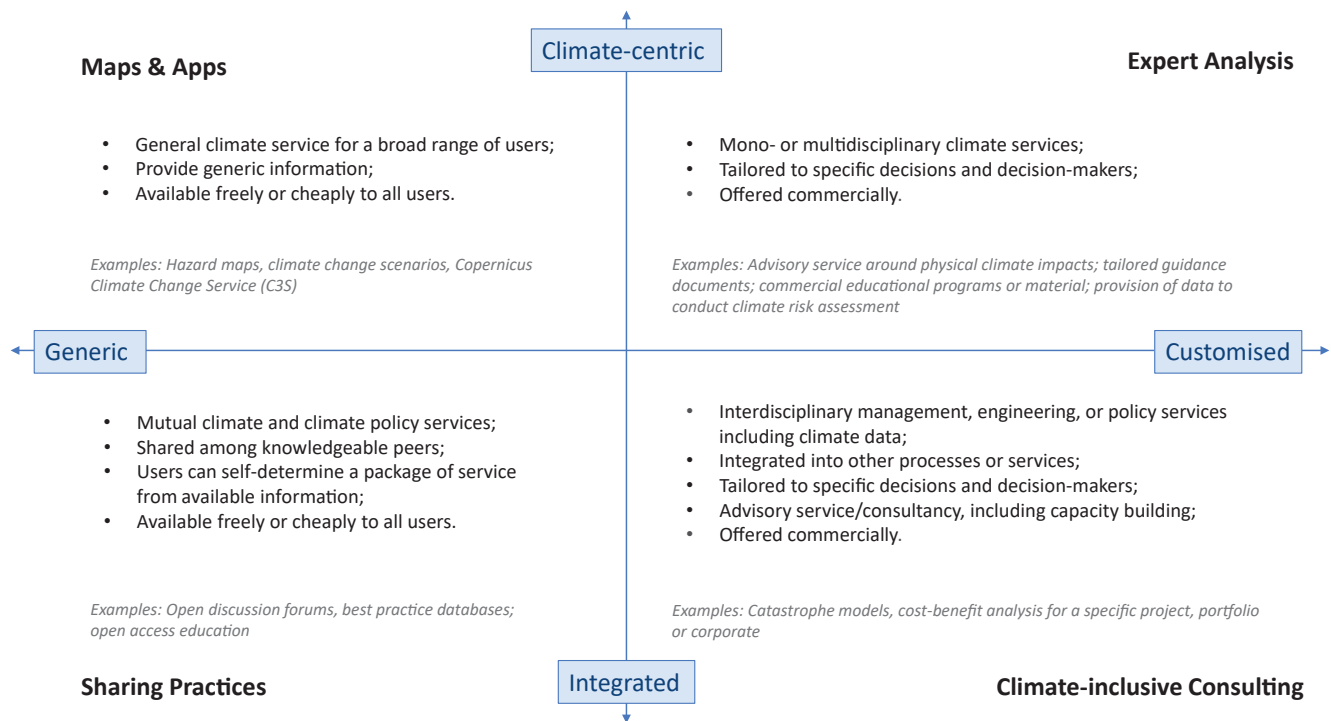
Climate-centric

Maps & Apps

- General climate service for a broad range of users;
- Provide generic information;
- Available freely or cheaply to all users.

Examples: Hazard maps, climate change scenarios, Copernicus Climate Change Service (C3S)

Expert Analysis

- Mono- or multidisciplinary climate services;
- Tailored to specific decisions and decision-makers;
- Offered commercially.

Examples: Advisory service around physical climate impacts; tailored guidance documents; commercial educational programs or material; provision of data to conduct climate risk assessment

Generic

Customised

- Mutual climate and climate policy services;
- Shared among knowledgeable peers;
- Users can self-determine a package of service from available information;
- Available freely or cheaply to all users.

Examples: Open discussion forums, best practice databases; open access education

- Interdisciplinary management, engineering, or policy services including climate data;
- Integrated into other processes or services;
- Tailored to specific decisions and decision-makers;
- Advisory service/consultancy, including capacity building;
- Offered commercially.

Examples: Catastrophe models, cost-benefit analysis for a specific project, portfolio or corporate

Sharing Practices

Integrated

Climate-inclusive Consulting